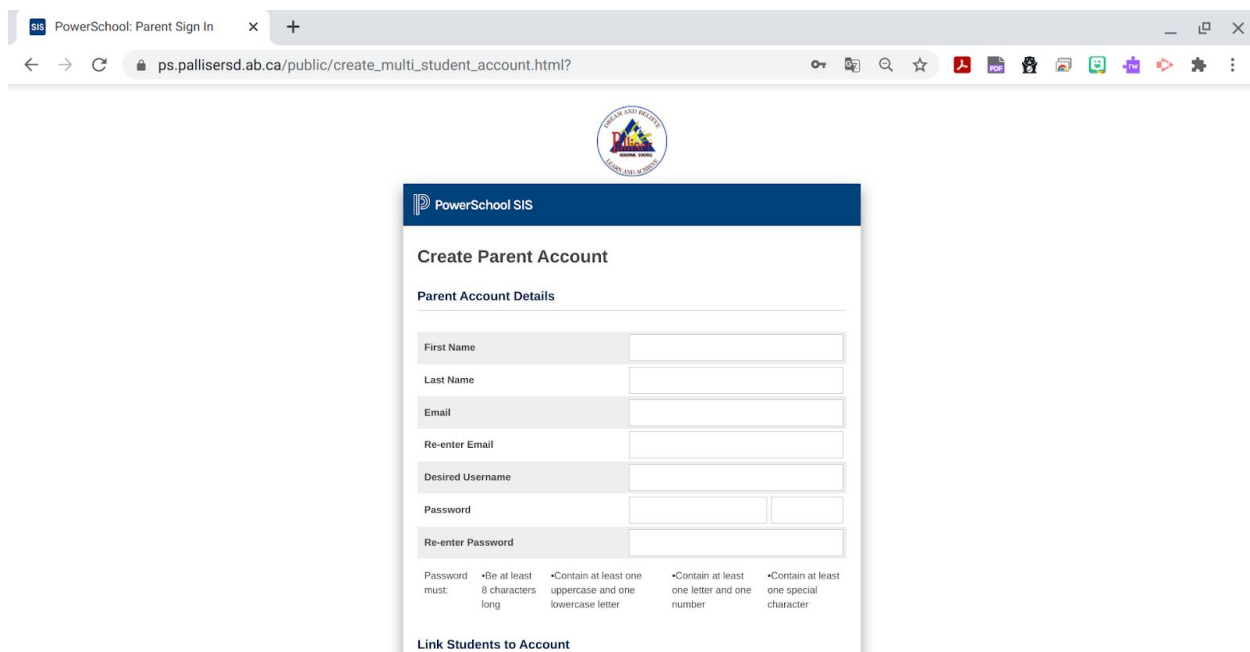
SIS PowerSchool: Parent Sign In ×

ps.pallisersd.ab.ca/public/create_multi_student_account.html?

DREAM AND BELIEVE
Palliser
REGIONAL SCHOOLS
LEARN AND ACHIEVE

PowerSchool SIS

Create Parent Account

Parent Account Details

| | |
|---|---|
| First Name | |
| Last Name | |
| Email | |
| Re-enter Email | |
| Desired Username | |
| Password | |
| Re-enter Password | |

Password must: •Be at least 8 characters long •Contain at least one uppercase and one lowercase letter •Contain at least one letter and one number •Contain at least one special character

Link Students to Account